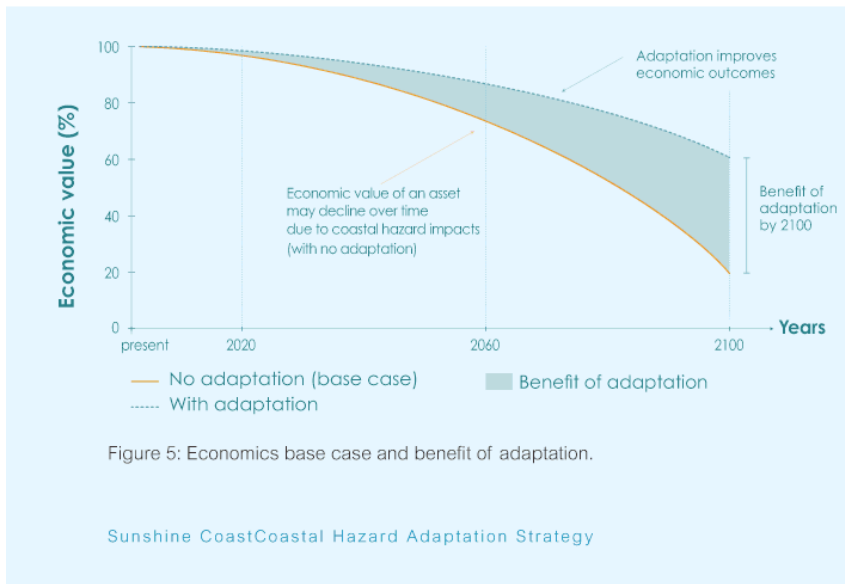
Economic value (%)

100
80
60
40
20
0

present
2020
2060
2100
Years

Adaptation improves economic outcomes

Economic value of an asset may decline over time due to coastal hazard impacts (with no adaptation)

Benefit of adaptation by 2100

No adaptation (base case)
With adaptation
Benefit of adaptation

Figure 5: Economics base case and benefit of adaptation.

Sunshine CoastCoastal Hazard Adaptation Strategy